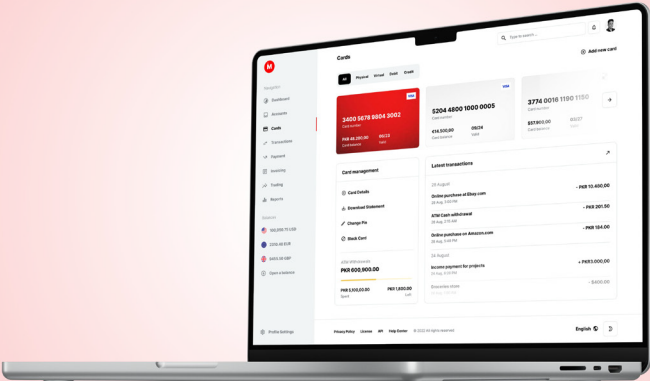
M

Navigation

Dashboard

Accounts

Cards

Transactions

Payment

Investing

Trading

Reports

Balances

100,000.75 USD

3,015.45 EUR

3,450.35 GBP

Open a balance

Profile Settings

Cards

Type to search ...

Add new card

All Physical Virtual Debit Credit

VISA

3400 5678 9804 3002

Card number

PKR 48,280.90

Card balance

08/26

Valid

VISA

5204 4800 1000 0005

Card number

€16,300.00

Card balance

09/24

Valid

3774 0016 1190 1150

Card number

$57,900.00

Card balance

03/27

Valid

Card management

Card Details

Download Statement

Change Pin

Block Card

July Allowances

PKR 600,900.00

PKR 5,100,00.00

Spent

PKR 1,600.00

Left

Latest transactions

24 August

Online purchase at Ebay.com

24 Aug, 3:40 PM

- PKR 10,400.00

ATM Cash withdrawal

24 Aug, 3:05 PM

- PKR 201.50

Online purchase on Amazon.com

24 Aug, 1:10 PM

- PKR 184.00

24 August

Income payment for projects

24 Aug, 10:20 AM

+ PKR 3,000.00

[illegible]

- $400.00

Privacy Policy License API Help Center © 2022 All rights reserved

English